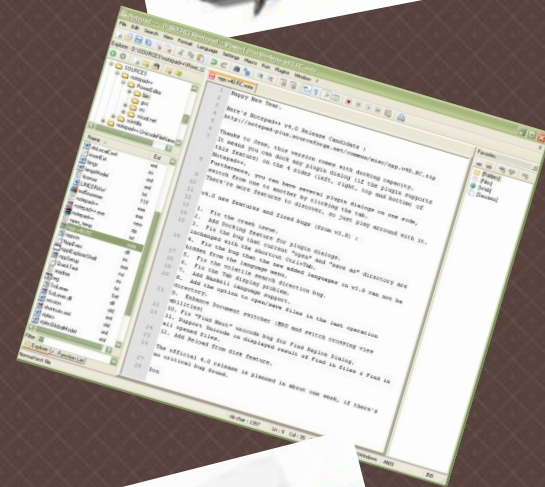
Happy New Year.

Here's Notepad++ v4.0 Release Candidate :
http://notepad-plus.sourceforge.net/commun/misc/npp.v40.RC.zip

Thanks to Joce, this version comes with docking capacity.
It means you can dock any plugin dialog (if the plugin supports
this feature) on the 4 sides (left, right, top and bottom of
Notepad++.
Furthermore, you can have several plugin dialogs on one side,
switch from one to another by clicking the tab.
There're more features to discover, so just play around with it.

v4.0 new features and fixed bugs (from v3.9) :

1. Fix the crash issue.
2. Add Docking feature for plugin dialogs.
3. Add Docking feature for plugin dialogs.
4. Fix the bug that the new added languages in v3.9 can not be
5. Fix the language menu.
6. Fix the TAB display problem.
7. Fix the volatile search direction bug.
8. Add BashKit language support.
9. Add the option to open/save files in the last operation
directory.
10. Enhance Document switcher (MRU and switch crossing view
11. Fix "Find Next" unicode bug for Find Replace Dialog.
12. Support Unicode in displayed result of Find in files : Find in
all opened files.
13. Add Keyword file drag feature.

The official 4.0 release is planned in about one week, if there's
no critical bug found.

Don